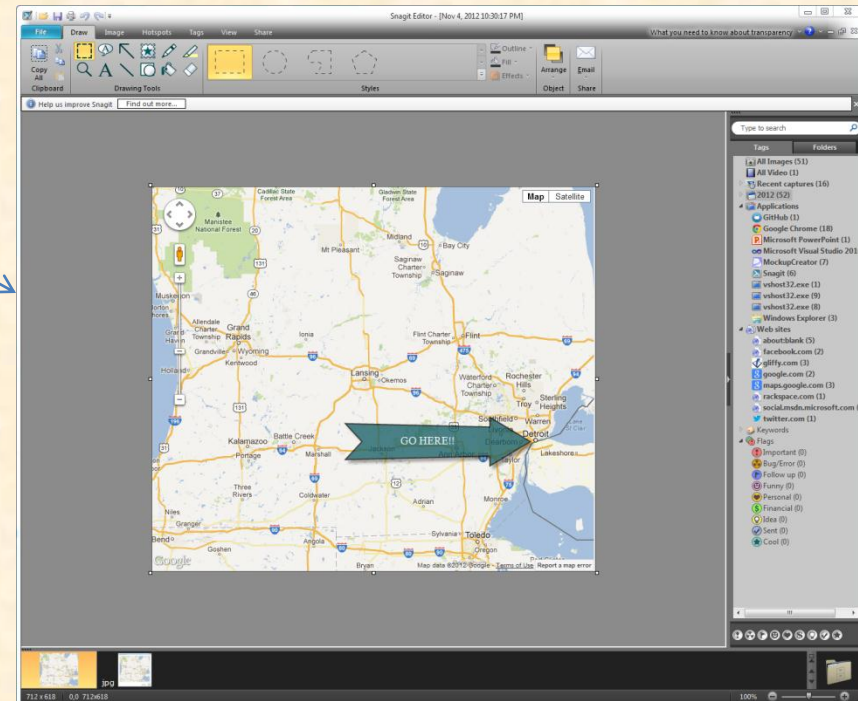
Snagit Editor - [Nov 4, 2012 10:30:17 PM]

File Draw Image Hotspots Tags View Share

What you need to know about transparency

Copy All

Clipboard

Drawing Tools

Styles

Outline

Fill

Effects

Arrange

Email

Object

Share

Help us improve Snagit Find out more...

Type to search

Tags Folders

All Images (51)
All Video (1)
Recent captures (16)
2012 (52)
Applications
GitHub (1)
Google Chrome (18)
Microsoft PowerPoint (1)
Microsoft Visual Studio 201
MockupCreator (7)
Snagit (6)
vshost32.exe (1)
vshost32.exe (9)
vshost32.exe (8)
Windows Explorer (3)
Web sites
about:blank (5)
facebook.com (2)
gliffy.com (3)
google.com (2)
maps.google.com (3)
rackspace.com (1)
social.msdn.microsoft.com
twitter.com (1)
Keywords
Flags
Important (0)
Bug/Error (0)
Follow up (0)
Funny (0)
Personal (0)
Financial (0)
Idea (0)
Sent (0)
Cool (0)

Map Satellite

Cadillac State Forest Area

Gladwin State Forest Area

Manistee National Forest

Midland

Bay City

Mt Pleasant

Saginaw Charter Township

Saginaw

Muskegon

Allendale Charter Township

Grand Rapids

Grand Haven

Ionia

Flint Charter Township

Flint

Grandville

Wyoming

Kentwood

Holland

Lansing

Okemos

Waterford Charter Township

Rochester Hills

Sterling Heights

Troy

Southfield

Warren

Detroit

Dearborn

Ann Arbor

GO HERE!!

Kalamazoo

Battle Creek

Portage

Marshall

Jackson

Lakeshore

Three Rivers

Coldwater

Adrian

Monroe

Niles

Granger

Bend

Goshen

Sylvania

Toledo

Oregon

Bryan

Google

Map data ©2012 Google - Terms of Use Report a map error

jpg

712 x 618 0,0 712x618

100%